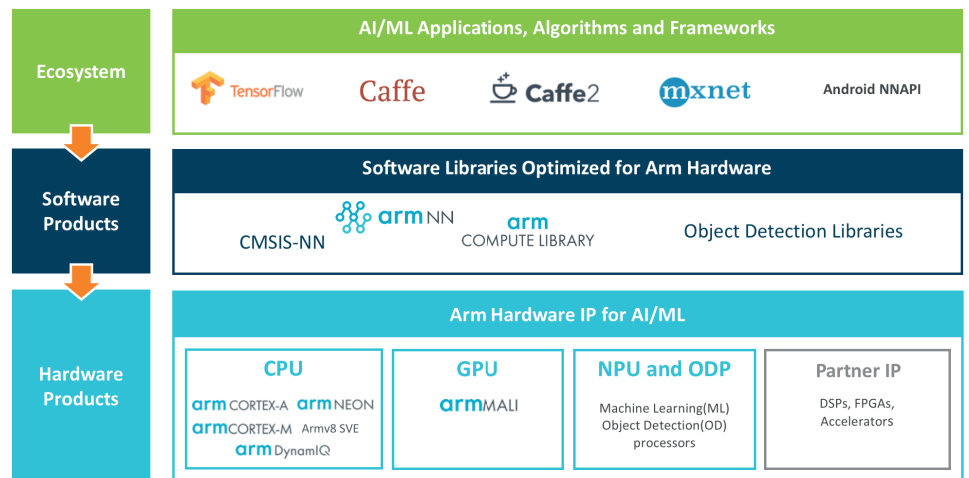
Ecosystem

AI/ML Applications, Algorithms and Frameworks

TensorFlow Caffe Caffe2 mxnet Android NNAPI

Software Products

Software Libraries Optimized for Arm Hardware

CMSIS-NN arm NN arm COMPUTE LIBRARY Object Detection Libraries

Hardware Products

Arm Hardware IP for AI/ML

CPU

arm CORTEX-A arm NEON arm CORTEX-M Armv8 SVE arm DynamIQ

GPU

arm MALI

NPU and ODP

Machine Learning(ML) Object Detection(OD) processors

Partner IP

DSPs, FPGAs, Accelerators